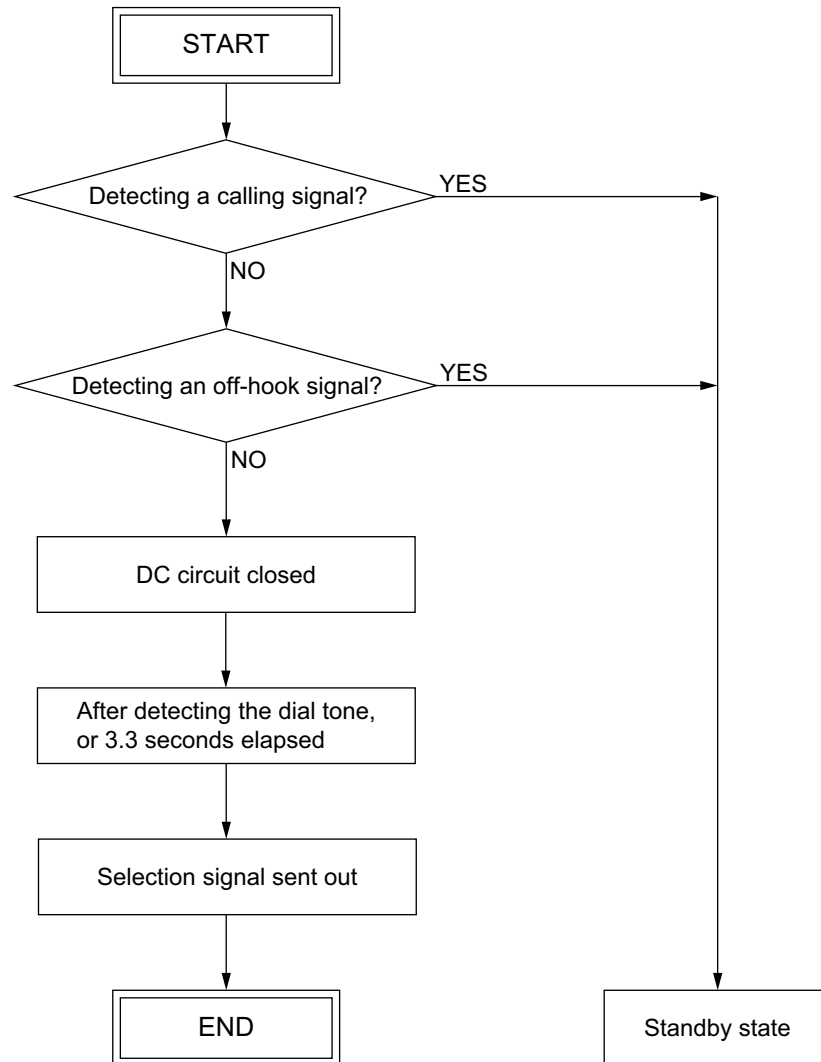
START

Detecting a calling signal?

YES

NO

Detecting an off-hook signal?

YES

NO

DC circuit closed

After detecting the dial tone, or 3.3 seconds elapsed

Selection signal sent out

END

Standby state